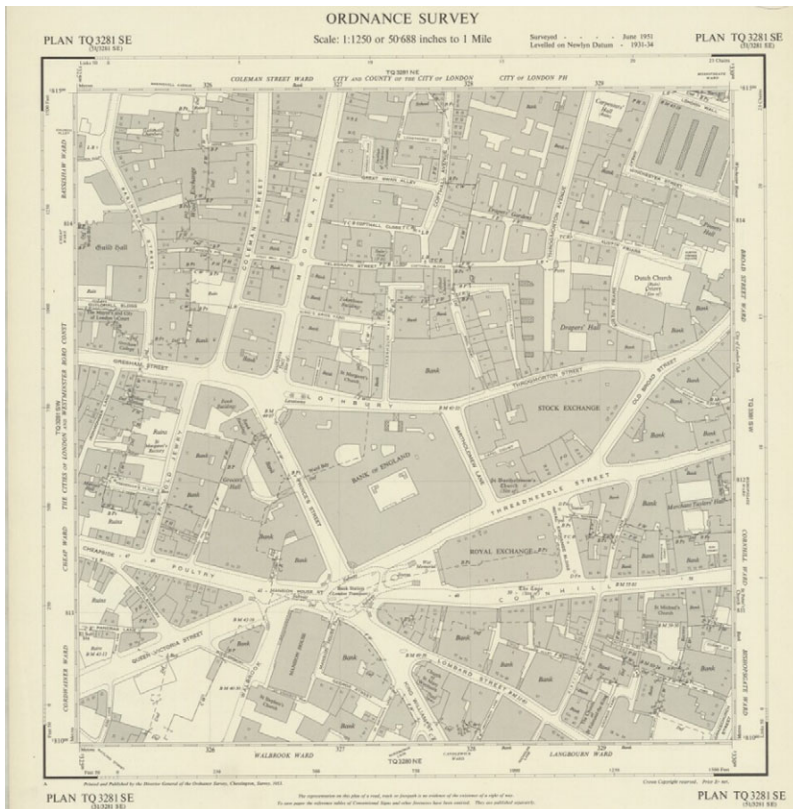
ORDNANCE SURVEY

PLAN TQ 3281 SE
(51/3281 SE)

Scale: 1:1250 or 50·688 inches to 1 Mile

Surveyed - - - June 1951
Levelled on Newlyn Datum - 1931-34

PLAN TQ 3281 SE
(51/3281 SE)

TQ 3281 NE

COLEMAN STREET WARD

CITY AND COUNTY OF THE CITY OF LONDON

CITY OF LONDON PH

BASSISHAW WARD

Guild Hall

COLEMAN STREET

MOORGATE

GREAT BELL ALLEY

COPTHALL AVENUE

THROGMORTON AVENUE

Carpenters' Hall

Dutch Church

Drapers' Hall

BROAD STREET WARD

GRESHAM STREET

LOTHBURY

THROGMORTON STREET

OLD BROAD STREET

STOCK EXCHANGE

Bank

BANK OF ENGLAND

BARTHOLOMEW LANE

THREADNEEDLE STREET

PRINCES STREET

CHEAP WARD

THE CITIES OF LONDON AND WESTMINSTER BORO CONST

CHEAPSIDE

POULTRY

ROYAL EXCHANGE

CORNHILL

CORNHILL WARD

BISHOPSGATE WARD

QUEEN VICTORIA STREET

MANSION HOUSE

LOMBARD STREET

KING WILLIAM STREET

CORDWAINER WARD

WALBROOK WARD

LANGBOURN WARD

TQ 3280 NE

St Michael's Church

Merchant Taylors' Hall

St Stephen's Church

PLAN TQ 3281 SE
(51/3281 SE)

Printed and Published by the Director General of the Ordnance Survey, Chessington, Surrey, 1952.

Crown Copyright reserved. Price 5s. net.

PLAN TQ 3281 SE
(51/3281 SE)